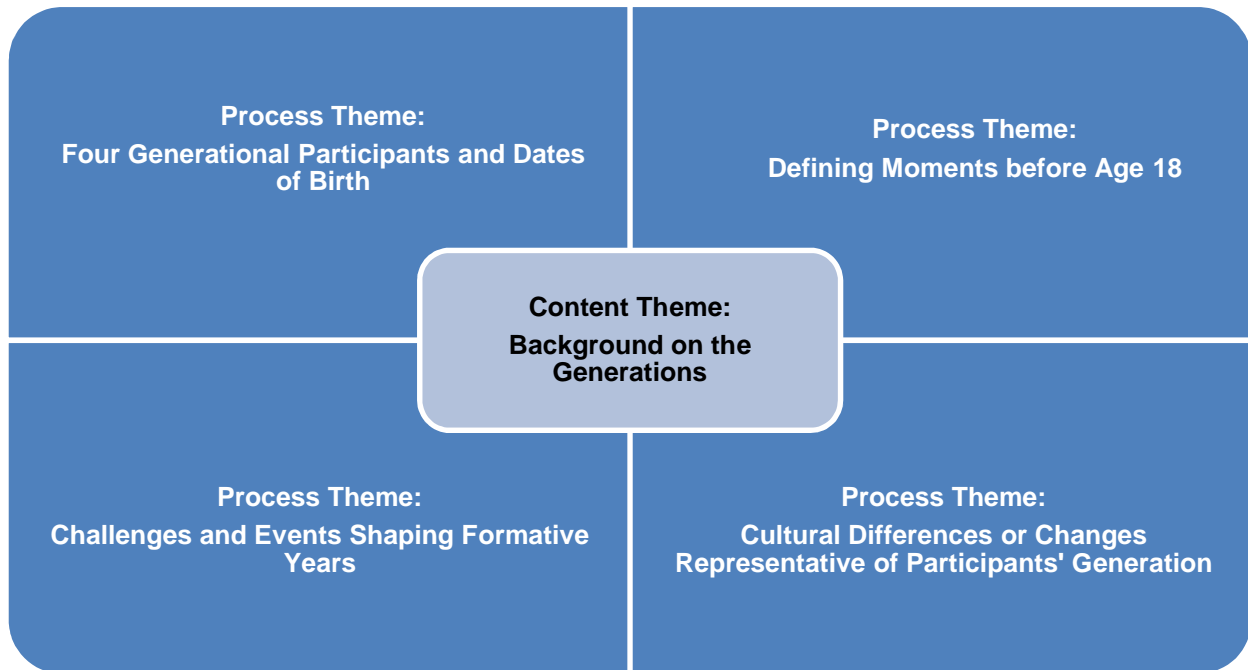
Process Theme:
Four Generational Participants and Dates of Birth

Process Theme:
Defining Moments before Age 18

Content Theme:
Background on the Generations

Process Theme:
Challenges and Events Shaping Formative Years

Process Theme:
Cultural Differences or Changes Representative of Participants' Generation